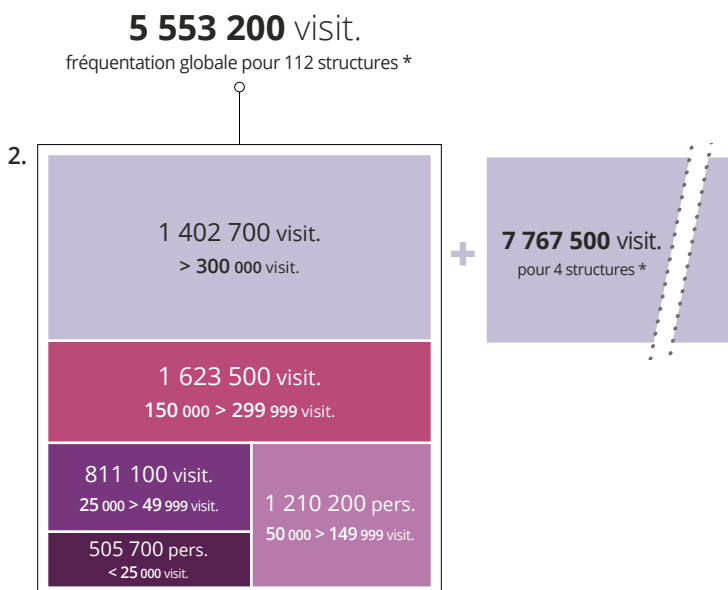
**5 553 200** visit.
fréquentation globale pour 112 structures *

2.

1 402 700 visit.
> **300 000** visit.

1 623 500 visit.
**150 000 > 299 999** visit.

811 100 visit.
**25 000 > 49 999** visit.

505 700 pers.
**< 25 000** visit.

1 210 200 pers.
**50 000 > 149 999** visit.

+

**7 767 500** visit.
pour 4 structures *